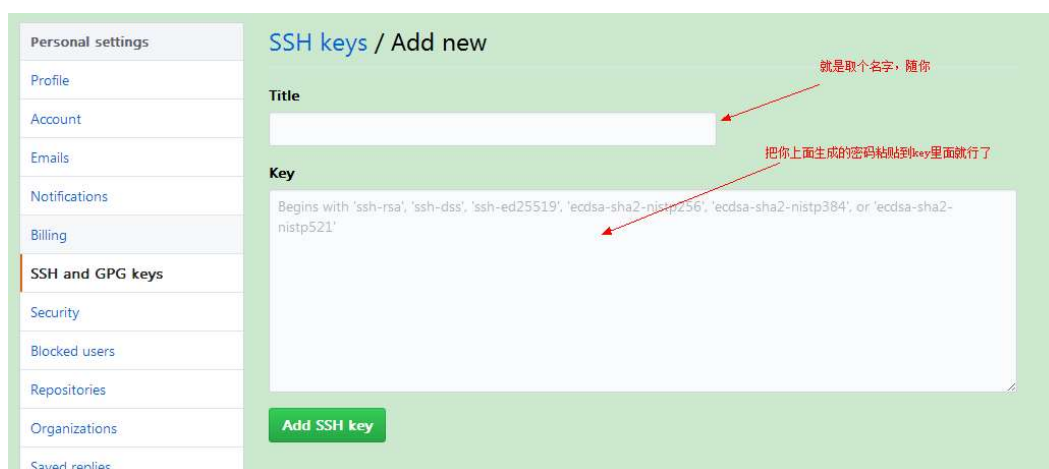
Personal settings
Profile
Account
Emails
Notifications
Billing
SSH and GPG keys
Security
Blocked users
Repositories
Organizations
Saved replies

SSH keys / Add new

就是取个名字，随你

Title

把你上面生成的密码粘贴到key里面就行了

Key

Begins with 'ssh-rsa', 'ssh-dss', 'ssh-ed25519', 'ecdsa-sha2-nistp256', 'ecdsa-sha2-nistp384', or 'ecdsa-sha2-nistp521'

Add SSH key